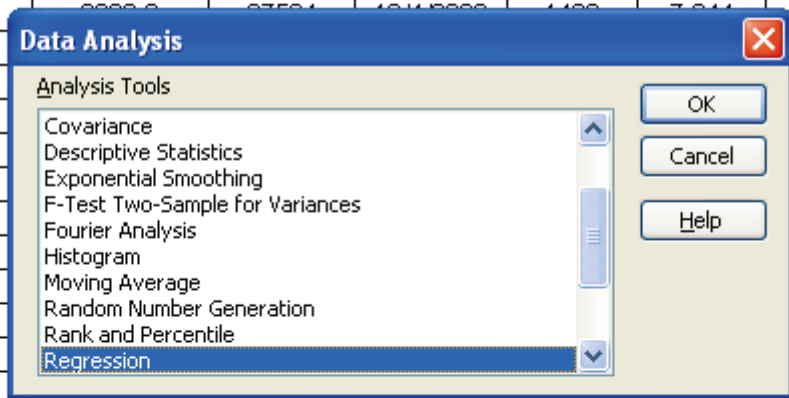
Data Analysis

Analysis Tools

Covariance
Descriptive Statistics
Exponential Smoothing
F-Test Two-Sample for Variances
Fourier Analysis
Histogram
Moving Average
Random Number Generation
Rank and Percentile
Regression

OK

Cancel

Help